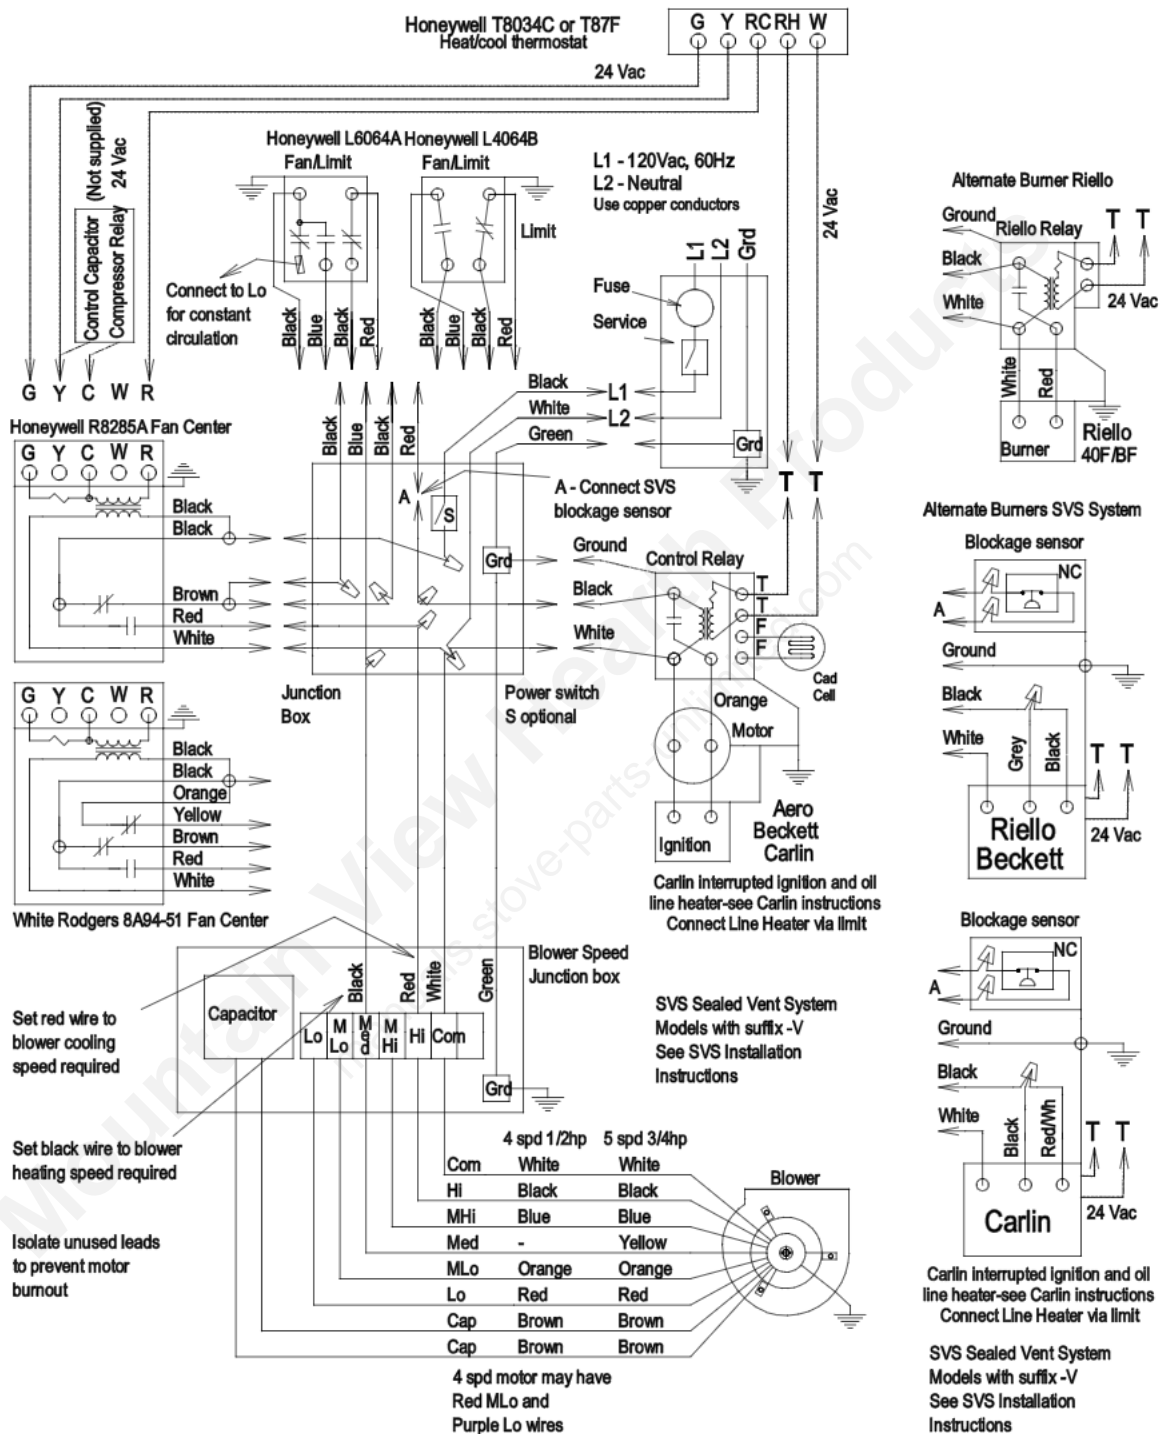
Honeywell T8034C or T87F
Heat/cool thermostat

G Y RC RH W

24 Vac

(Not supplied) 24 Vac
Control Capacitor
Compressor Relay

Honeywell L6064A Honeywell L4064B
Fan/Limit Fan/Limit

Limit

L1 - 120Vac, 60Hz
L2 - Neutral
Use copper conductors

24 Vac

Connect to Lo for constant circulation

Black Blue Black Red
Black Blue Black Red

L1 L2 Grd

Fuse
Service

G Y C W R

Black Blue Black Red

Black
White
Green

L1
L2

Grd

Honeywell R8285A Fan Center
G Y C W R
Black
Black
Brown
Red
White

A
S
A - Connect SVS blockage sensor

Grd
Ground
Black
White

Control Relay
T
T
F
F
Cad Cell

T T

Junction Box

Power switch S optional

Orange
Motor

G Y C W R
Black
Black
Orange
Yellow
Brown
Red
White

White Rodgers 8A94-51 Fan Center

Ignition

Aero
Beckett
Carlin

Carlin interrupted ignition and oil line heater-see Carlin instructions
Connect Line Heater via limit

Blower Speed Junction box

Capacitor
Black Red White Green
Lo M Lo M d M Hi Hi Com
Grd

Set red wire to blower cooling speed required

Set black wire to blower heating speed required

Isolate unused leads to prevent motor burnout

SVS Sealed Vent System
Models with suffix -V
See SVS Installation Instructions

| | 4 spd 1/2hp | 5 spd 3/4hp |
|---|---|---|
| Com | White | White |
| Hi | Black | Black |
| MHi | Blue | Blue |
| Med | - | Yellow |
| MLo | Orange | Orange |
| Lo | Red | Red |
| Cap | Brown | Brown |
| Cap | Brown | Brown |

Blower

4 spd motor may have Red MLo and Purple Lo wires

Alternate Burner Riello
Ground
Riello Relay
T T
Black
White
24 Vac
White Red
Burner
Riello 40F/BF

Alternate Burners SVS System
Blockage sensor
NC
A
Ground
Black
White
Grey Black
T T
Riello Beckett
24 Vac

Blockage sensor
NC
A
Ground
Black
White
Black Red/Wh
T T
Carlin
24 Vac

Carlin interrupted ignition and oil line heater-see Carlin instructions
Connect Line Heater via limit

SVS Sealed Vent System
Models with suffix -V
See SVS Installation Instructions

Mountain View Hearth Products
www.stove-parts-unlimited.com